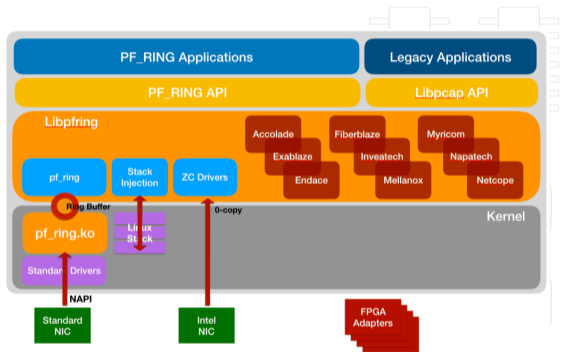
PF_RING Applications

Legacy Applications

PF_RING API

Libpcap API

Libpfring

Accolade

Fiberblaze

Myricom

Exablaze

Inveatech

Napatech

Endace

Mellanox

Netcope

pf_ring

Stack Injection

ZC Drivers

Ring Buffer

0-copy

Kernel

pf_ring.ko

Linux Stack

Standard Drivers

NAPI

Standard NIC

Intel NIC

FPGA Adapters